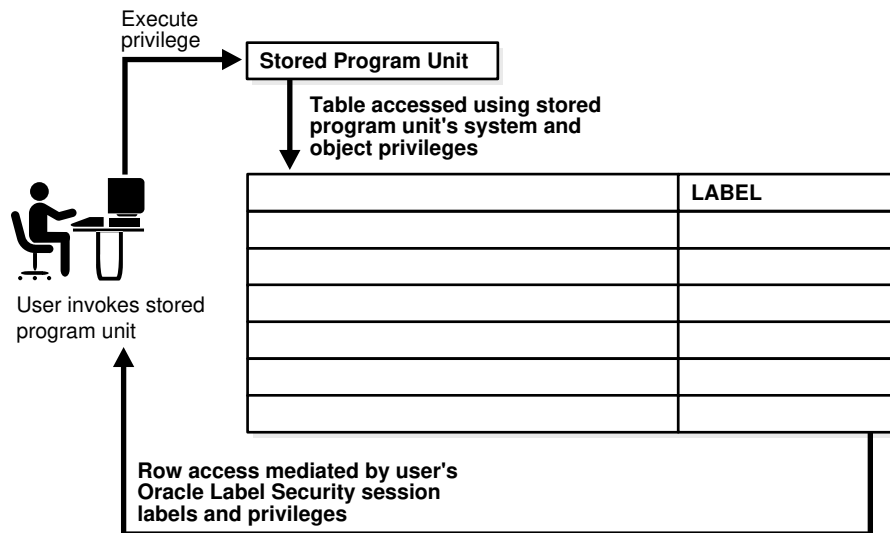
Execute privilege

Stored Program Unit

Table accessed using stored program unit's system and object privileges

|  | LABEL |
|---|---|
|  |  |
|  |  |
|  |  |
|  |  |
|  |  |
|  |  |

User invokes stored program unit

Row access mediated by user's Oracle Label Security session labels and privileges